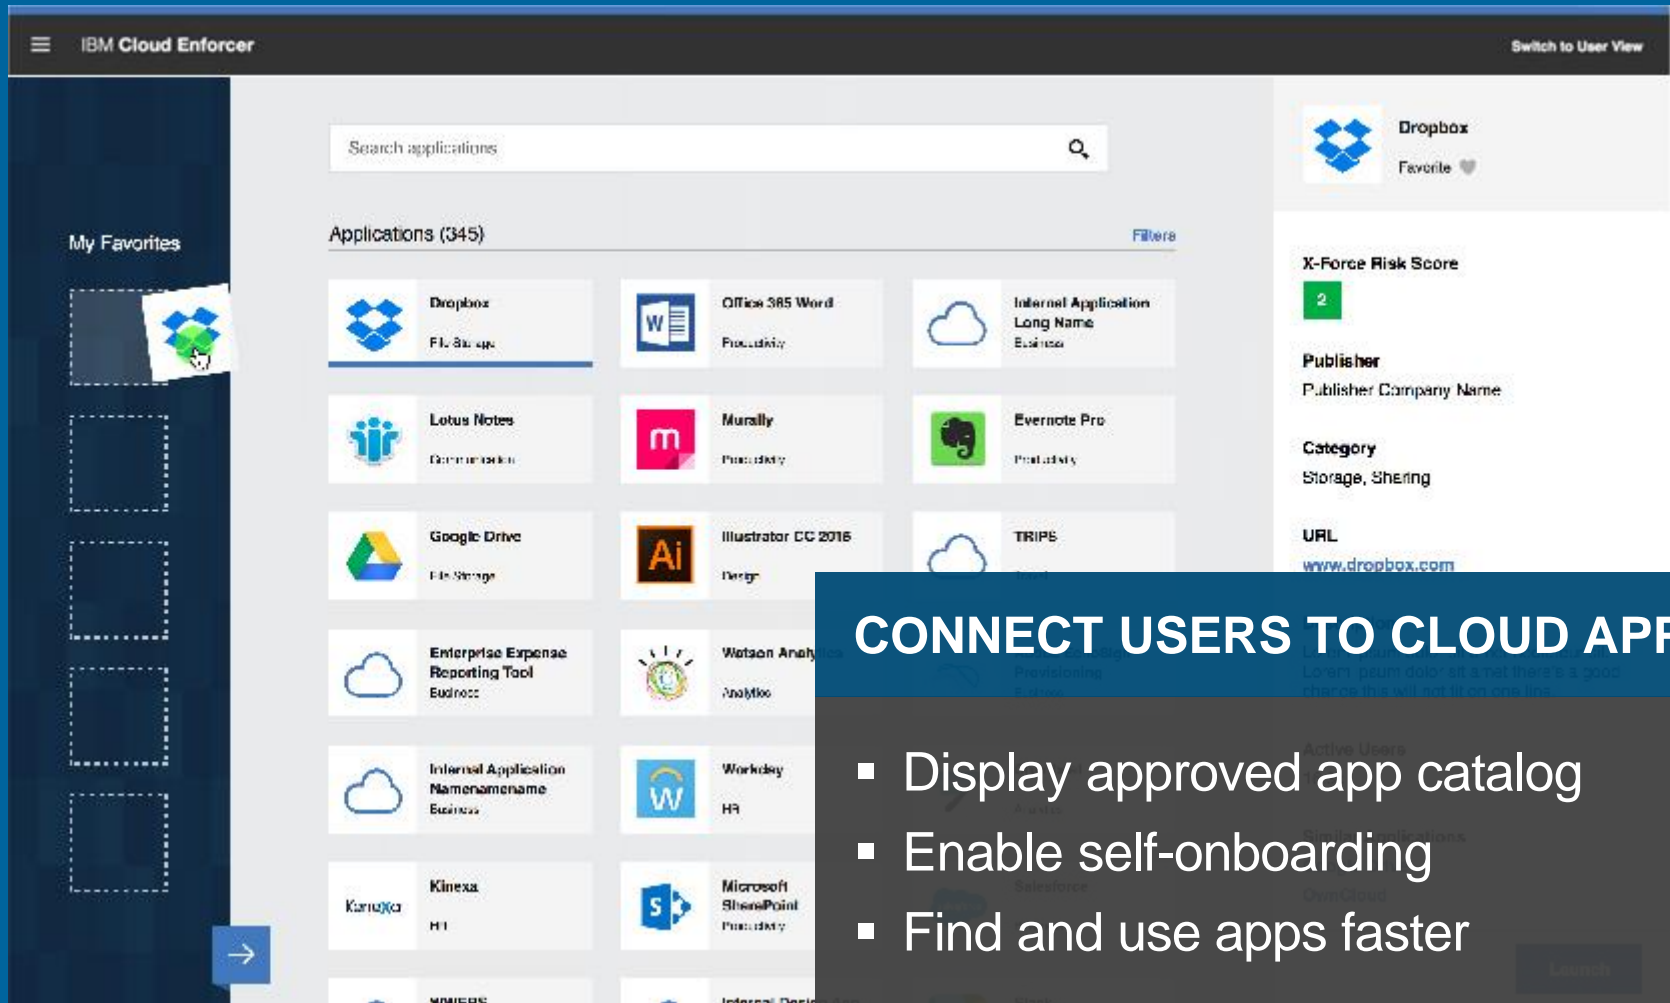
IBM Cloud Enforcer

Switch to User View

My Favorites

Search applications

Applications (345)

Filters

Dropbox
File Storage

Office 365 Word
Productivity

Internal Application Long Name
Business

Lotus Notes
Communication

Murally
Productivity

Evernote Pro
Productivity

Google Drive
File Storage

Illustrator CC 2015
Design

TRIPS
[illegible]

Enterprise Expense Reporting Tool
Business

Watson Analy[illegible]
Analytics

Internal Application Namenamename
Business

Workday
HR

Kinexa
HR

Microsoft SharePoint
Productivity

Dropbox
Favorite

X-Force Risk Score
2

Publisher
Publisher Company Name

Category
Storage, Sharing

URL
www.dropbox.com

CONNECT USERS TO CLOUD APP

▪ Display approved app catalog
▪ Enable self-onboarding
▪ Find and use apps faster